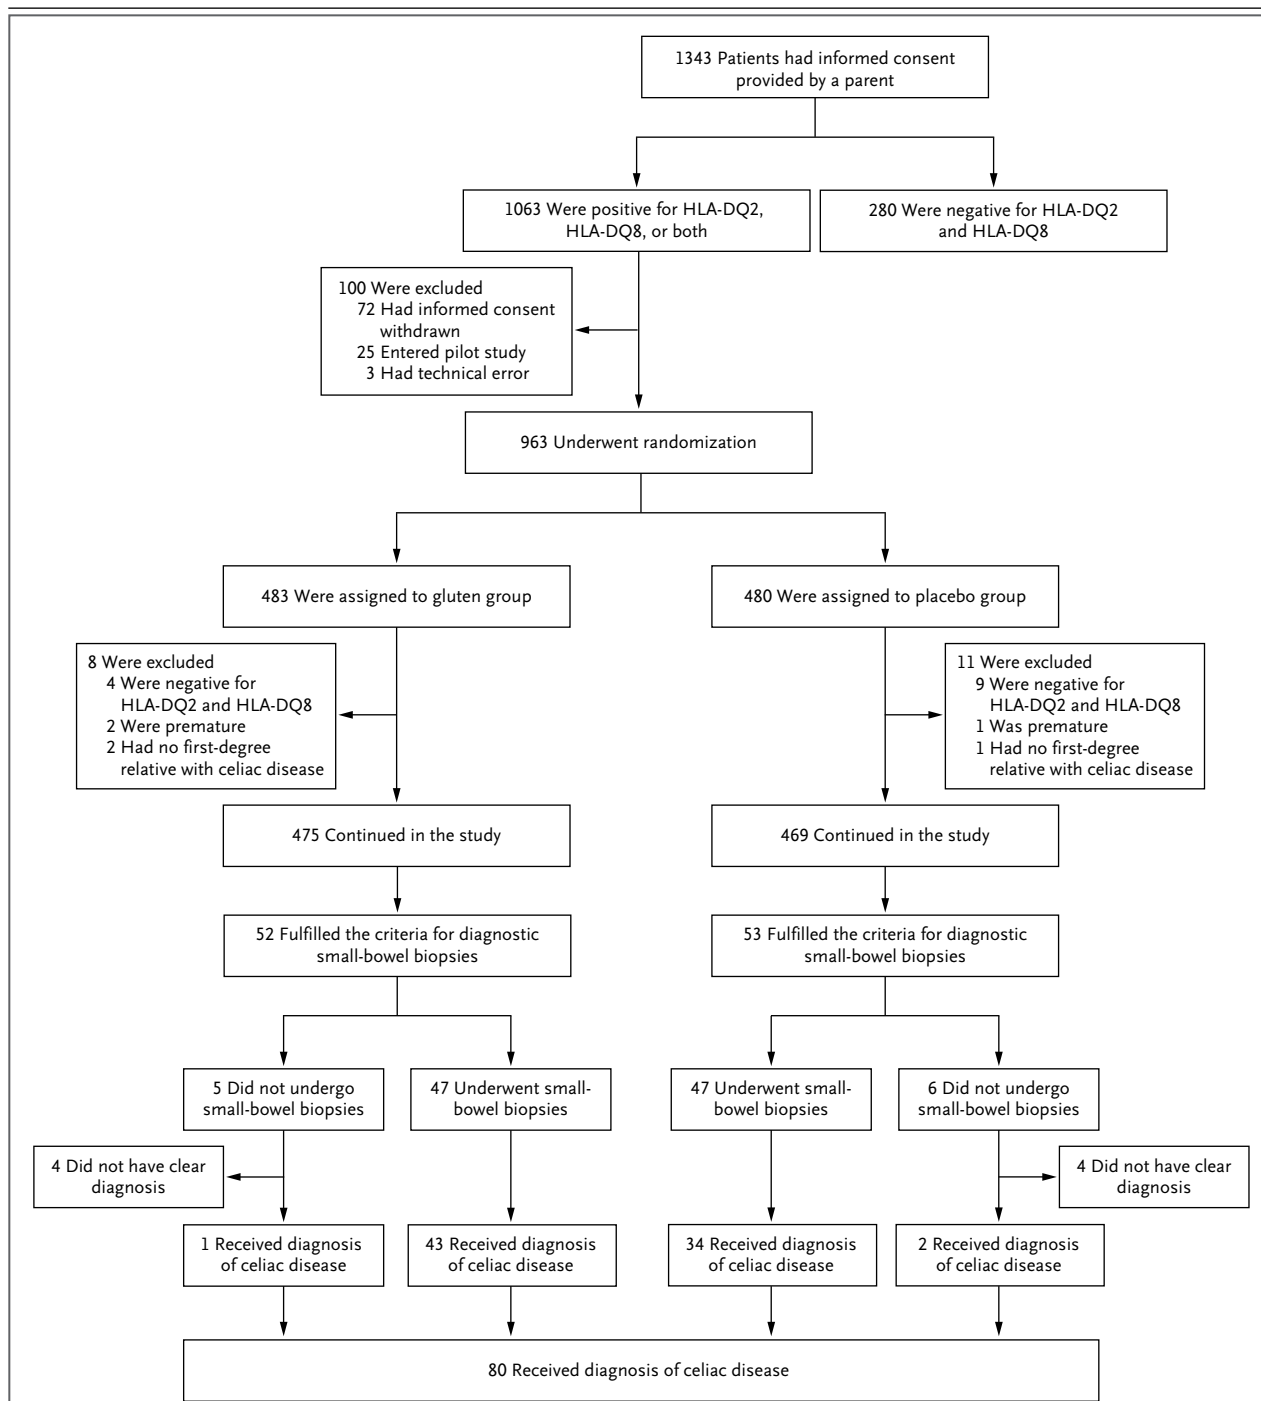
1343 Patients had informed consent provided by a parent

1063 Were positive for HLA-DQ2, HLA-DQ8, or both

280 Were negative for HLA-DQ2 and HLA-DQ8

100 Were excluded
72 Had informed consent withdrawn
25 Entered pilot study
3 Had technical error

963 Underwent randomization

483 Were assigned to gluten group

480 Were assigned to placebo group

8 Were excluded
4 Were negative for HLA-DQ2 and HLA-DQ8
2 Were premature
2 Had no first-degree relative with celiac disease

11 Were excluded
9 Were negative for HLA-DQ2 and HLA-DQ8
1 Was premature
1 Had no first-degree relative with celiac disease

475 Continued in the study

469 Continued in the study

52 Fulfilled the criteria for diagnostic small-bowel biopsies

53 Fulfilled the criteria for diagnostic small-bowel biopsies

5 Did not undergo small-bowel biopsies

47 Underwent small-bowel biopsies

47 Underwent small-bowel biopsies

6 Did not undergo small-bowel biopsies

4 Did not have clear diagnosis

4 Did not have clear diagnosis

1 Received diagnosis of celiac disease

43 Received diagnosis of celiac disease

34 Received diagnosis of celiac disease

2 Received diagnosis of celiac disease

80 Received diagnosis of celiac disease